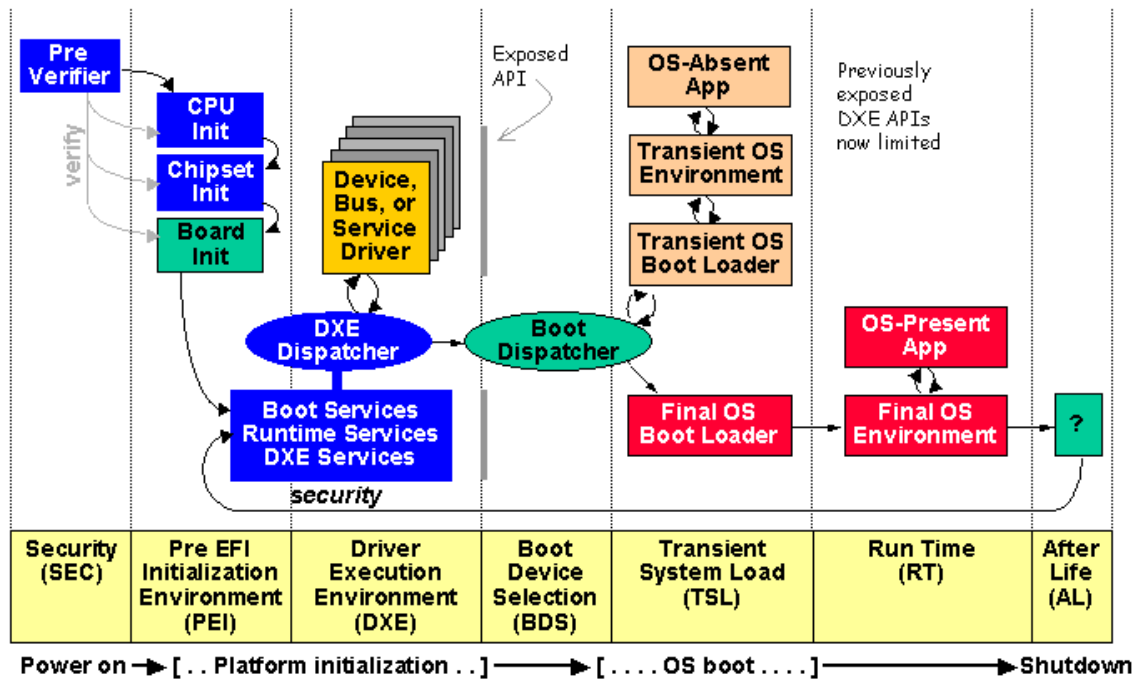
Pre Verifier

verify

CPU Init

Chipset Init

Board Init

Device, Bus, or Service Driver

Exposed API

OS-Absent App

Transient OS Environment

Transient OS Boot Loader

Previously exposed DXE APIs now limited

DXE Dispatcher

Boot Dispatcher

OS-Present App

Boot Services Runtime Services DXE Services

Final OS Boot Loader

Final OS Environment

?

security

| Security (SEC) | Pre EFI Initialization Environment (PEI) | Driver Execution Environment (DXE) | Boot Device Selection (BDS) | Transient System Load (TSL) | Run Time (RT) | After Life (AL) |
|---|---|---|---|---|---|---|

Power on → [ . . Platform initialization . . ] → [ . . . . OS boot . . . . ] → Shutdown